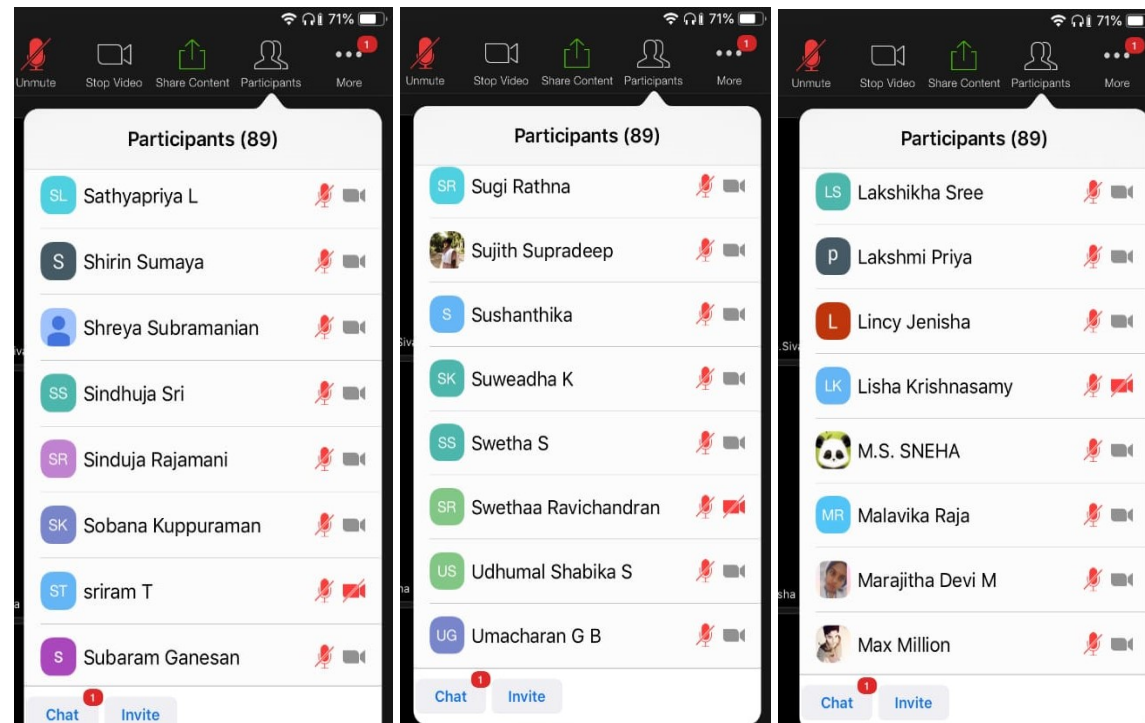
71%
Unmute Stop Video Share Content Participants More 1

Participants (89)

SL Sathyapriya L
S Shirin Sumaya
Shreya Subramanian
SS Sindhuja Sri
SR Sinduja Rajamani
SK Sobana Kuppuraman
ST sriram T
S Subaram Ganesan

Chat 1 Invite

71%
Unmute Stop Video Share Content Participants More 1

Participants (89)

SR Sugi Rathna
Sujith Supradeep
S Sushanthika
SK Suweadha K
SS Swetha S
SR Swethaa Ravichandran
US Udhumal Shabika S
UG Umacharan G B

Chat 1 Invite

71%
Unmute Stop Video Share Content Participants More 1

Participants (89)

LS Lakshikha Sree
P Lakshmi Priya
L Lincy Jenisha
LK Lisha Krishnasamy
M.S. SNEHA
MR Malavika Raja
Marajitha Devi M
Max Million

Chat 1 Invite